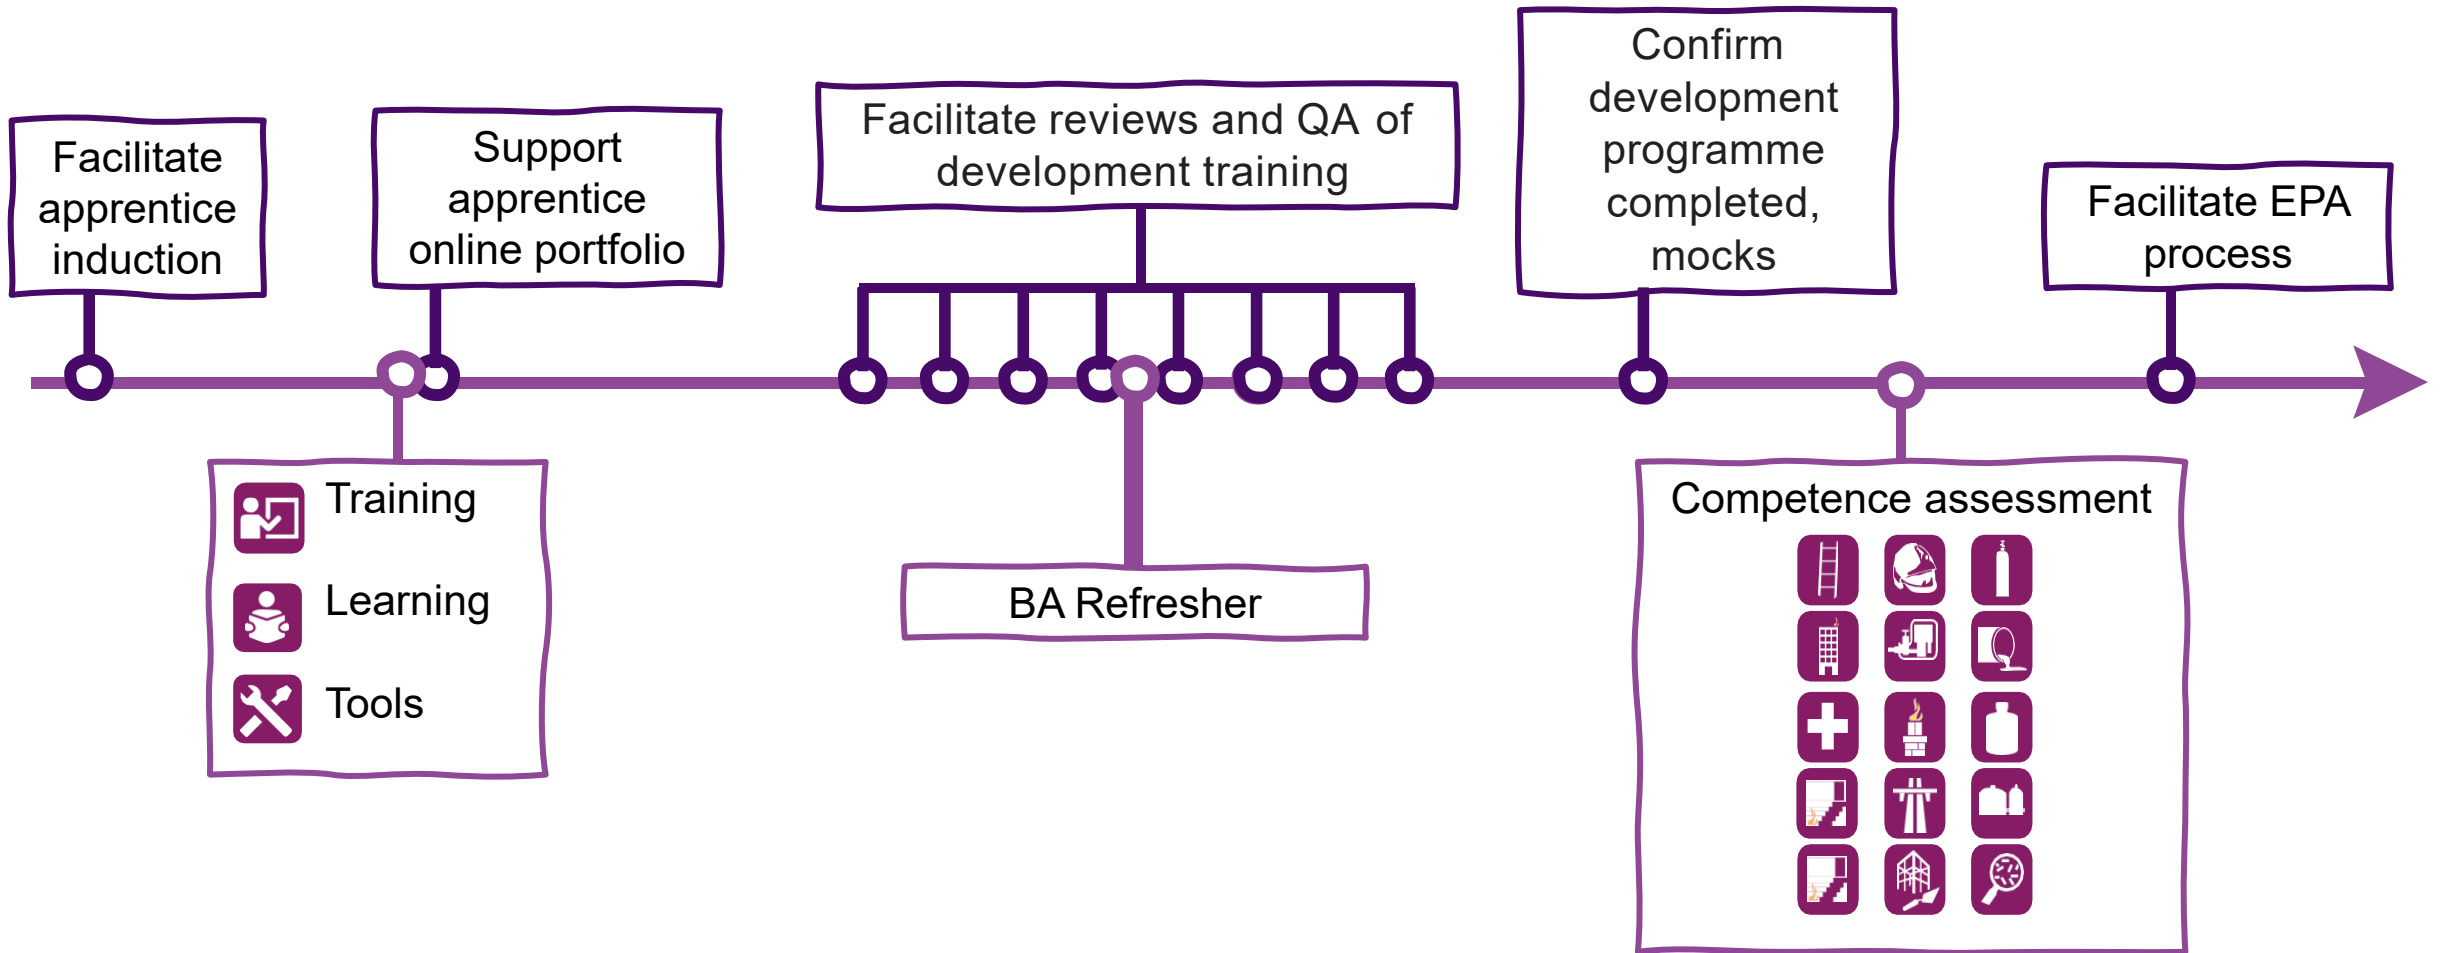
Facilitate apprentice induction

Support apprentice online portfolio

Facilitate reviews and QA of development training

Confirm development programme completed, mocks

Facilitate EPA process

Training

Learning

Tools

BA Refresher

Competence assessment